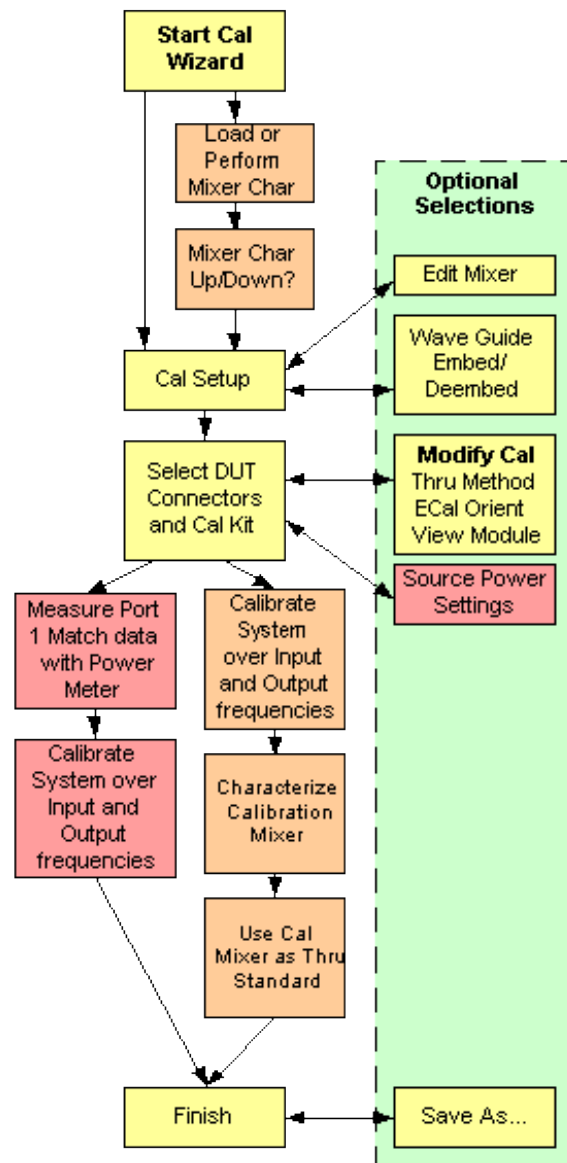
Start Cal Wizard

Load or Perform Mixer Char

Mixer Char Up/Down?

Cal Setup

Select DUT Connectors and Cal Kit

Measure Port 1 Match data with Power Meter

Calibrate System over Input and Output frequencies

Calibrate System over Input and Output frequencies

Characterize Calibration Mixer

Use Cal Mixer as Thru Standard

Finish

Optional Selections

Edit Mixer

Wave Guide Embed/ Deembed

Modify Cal
Thru Method
ECal Orient
View Module

Source Power Settings

Save As...